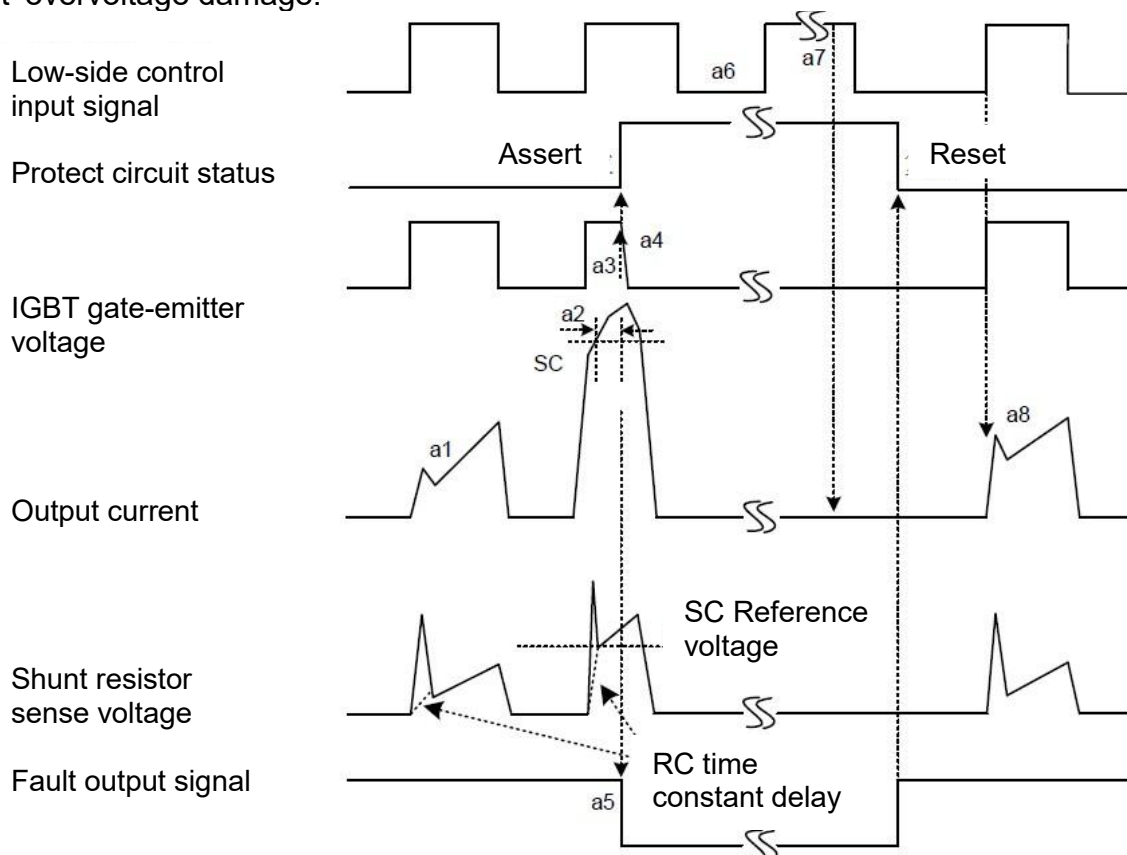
overvoltage damage.

Low-side control input signal

Protect circuit status

IGBT gate-emitter voltage

Output current

Shunt resistor sense voltage

Fault output signal

a6

a7

Assert

Reset

a3

a4

a2

SC

a1

a8

SC Reference voltage

RC time constant delay

a5